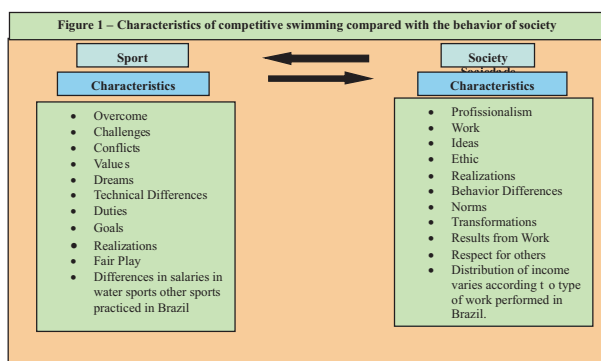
Figure 1 – Characteristics of competitive swimming compared with the behavior of society

Sport

Characteristics

- Overcome
- Challenges
- Conflicts
- Value s
- Dreams
- Technical Differences
- Duties
- Goals
- Realizations
- Fair Play
- Differences in salaries in water sports other sports practiced in Brazil

Society

Sociedade

Characteristics

- Profissionalism
- Work
- Ideas
- Ethic
- Realizations
- Behavior Differences
- Norms
- Transformations
- Results from Work
- Respect for others
- Distribution of income varies according t o type of work performed in Brazil.